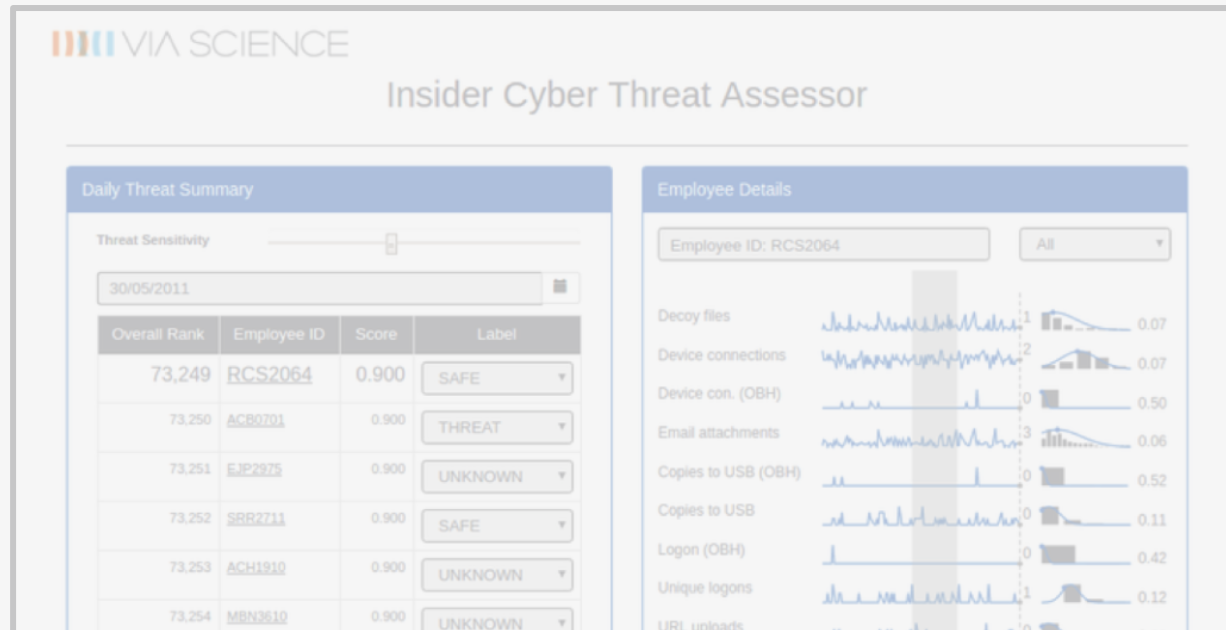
VIA SCIENCE

Insider Cyber Threat Assessor

Daily Threat Summary

Threat Sensitivity

30/05/2011

| Overall Rank | Employee ID | Score | Label |
|---|---|---|---|
| 73,249 | RCS2064 | 0.900 | SAFE |
| 73,250 | ACB0701 | 0.900 | THREAT |
| 73,251 | EJP2975 | 0.900 | UNKNOWN |
| 73,252 | SRR2711 | 0.900 | SAFE |
| 73,253 | ACH1910 | 0.900 | UNKNOWN |
| 73,254 | MBN3610 | 0.900 | UNKNOWN |

Employee Details

Employee ID: RCS2064

All

Decoy files 1 0.07
Device connections 2 0.07
Device con. (OBH) 0 0.50
Email attachments 3 0.06
Copies to USB (OBH) 0 0.52
Copies to USB 0 0.11
Logon (OBH) 0 0.42
Unique logons 1 0.12
URL uploads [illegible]